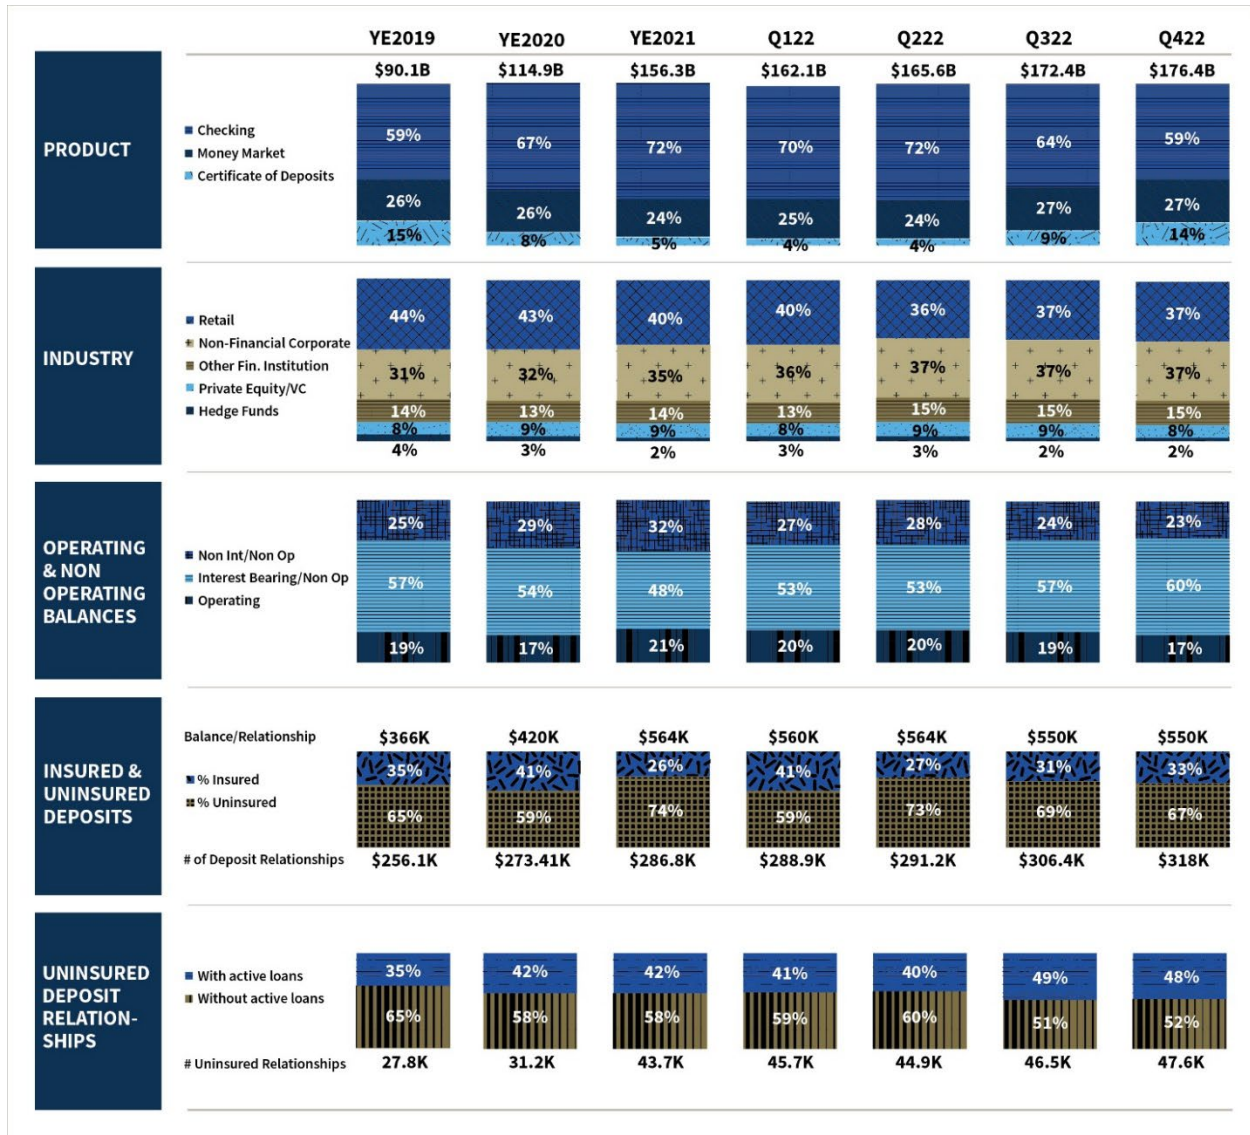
| | YE2019 | YE2020 | YE2021 | Q122 | Q222 | Q322 | Q422 |
|---|---|---|---|---|---|---|---|
| | $90.1B | $114.9B | $156.3B | $162.1B | $165.6B | $172.4B | $176.4B |

PRODUCT

Checking
Money Market
Certificate of Deposits

| | YE2019 | YE2020 | YE2021 | Q122 | Q222 | Q322 | Q422 |
|---|---|---|---|---|---|---|---|
| Checking | 59% | 67% | 72% | 70% | 72% | 64% | 59% |
| Money Market | 26% | 26% | 24% | 25% | 24% | 27% | 27% |
| Certificate of Deposits | 15% | 8% | 5% | 4% | 4% | 9% | 14% |

INDUSTRY

Retail
Non-Financial Corporate
Other Fin. Institution
Private Equity/VC
Hedge Funds

| | YE2019 | YE2020 | YE2021 | Q122 | Q222 | Q322 | Q422 |
|---|---|---|---|---|---|---|---|
| Retail | 44% | 43% | 40% | 40% | 36% | 37% | 37% |
| Non-Financial Corporate | 31% | 32% | 35% | 36% | 37% | 37% | 37% |
| Other Fin. Institution | 14% | 13% | 14% | 13% | 15% | 15% | 15% |
| Private Equity/VC | 8% | 9% | 9% | 8% | 9% | 9% | 8% |
| Hedge Funds | 4% | 3% | 2% | 3% | 3% | 2% | 2% |

OPERATING & NON OPERATING BALANCES

Non Int/Non Op
Interest Bearing/Non Op
Operating

| | YE2019 | YE2020 | YE2021 | Q122 | Q222 | Q322 | Q422 |
|---|---|---|---|---|---|---|---|
| Non Int/Non Op | 25% | 29% | 32% | 27% | 28% | 24% | 23% |
| Interest Bearing/Non Op | 57% | 54% | 48% | 53% | 53% | 57% | 60% |
| Operating | 19% | 17% | 21% | 20% | 20% | 19% | 17% |

INSURED & UNINSURED DEPOSITS

| | YE2019 | YE2020 | YE2021 | Q122 | Q222 | Q322 | Q422 |
|---|---|---|---|---|---|---|---|
| Balance/Relationship | $366K | $420K | $564K | $560K | $564K | $550K | $550K |
| % Insured | 35% | 41% | 26% | 41% | 27% | 31% | 33% |
| % Uninsured | 65% | 59% | 74% | 59% | 73% | 69% | 67% |
| # of Deposit Relationships | $256.1K | $273.41K | $286.8K | $288.9K | $291.2K | $306.4K | $318K |

UNINSURED DEPOSIT RELATIONSHIPS

| | YE2019 | YE2020 | YE2021 | Q122 | Q222 | Q322 | Q422 |
|---|---|---|---|---|---|---|---|
| With active loans | 35% | 42% | 42% | 41% | 40% | 49% | 48% |
| Without active loans | 65% | 58% | 58% | 59% | 60% | 51% | 52% |
| # Uninsured Relationships | 27.8K | 31.2K | 43.7K | 45.7K | 44.9K | 46.5K | 47.6K |